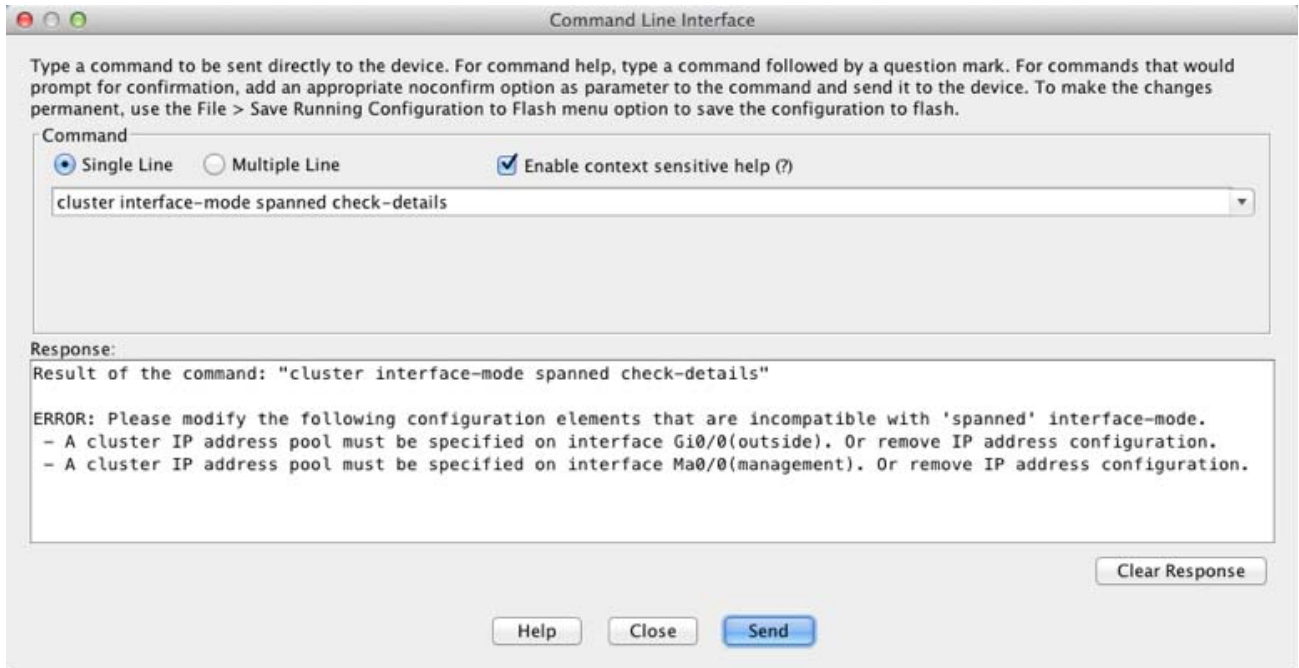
Command Line Interface

Type a command to be sent directly to the device. For command help, type a command followed by a question mark. For commands that would prompt for confirmation, add an appropriate noconfirm option as parameter to the command and send it to the device. To make the changes permanent, use the File > Save Running Configuration to Flash menu option to save the configuration to flash.

Command

Single Line

Multiple Line

Enable context sensitive help (?)

cluster interface-mode spanned check-details

Response:

Result of the command: "cluster interface-mode spanned check-details"

ERROR: Please modify the following configuration elements that are incompatible with 'spanned' interface-mode.
- A cluster IP address pool must be specified on interface Gi0/0(outside). Or remove IP address configuration.
- A cluster IP address pool must be specified on interface Ma0/0(management). Or remove IP address configuration.

Clear Response

Help

Close

Send